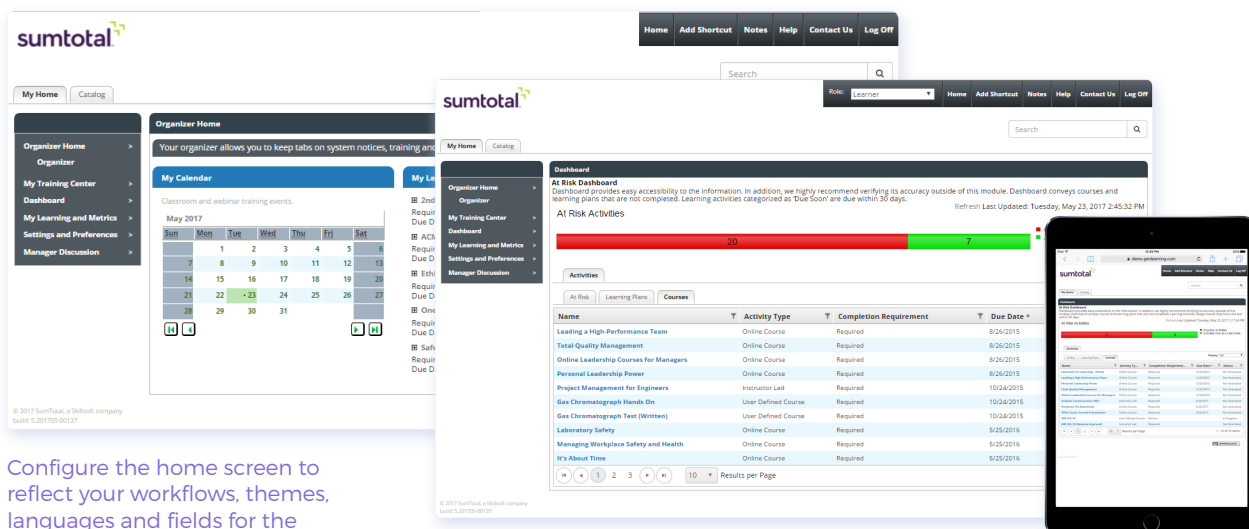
sumtotal

Home | Add Shortcut | Notes | Help | Contact Us | Log Off

Search

My Home | Catalog

Organizer Home
Organizer
My Training Center
Dashboard
My Learning and Metrics
Settings and Preferences
Manager Discussion

Organizer Home

Your organizer allows you to keep tabs on system notices, training and

My Calendar

Classroom and webinar training events.

May 2017

| Sun | Mon | Tue | Wed | Thu | Fri | Sat |
|---|---|---|---|---|---|---|
| | 1 | 2 | 3 | 4 | 5 | 6 |
| 7 | 8 | 9 | 10 | 11 | 12 | 13 |
| 14 | 15 | 16 | 17 | 18 | 19 | 20 |
| 21 | 22 | 23 | 24 | 25 | 26 | 27 |
| 28 | 29 | 30 | 31 | | | |

My Le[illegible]

2nd
Requir
Due D
ACM
Requir
Due D
Ethi
Requir
Due D
One
Requir
Due D
Saf
Requir
Due D

© 2017 SumTotal, a Skillsoft company
build: 5.201705-00137

Configure the home screen to reflect your workflows, themes, languages and fields for the

sumtotal

Role: Learner

Home | Add Shortcut | Notes | Help | Contact Us | Log Off

Search

My Home | Catalog

Organizer Home
Organizer
My Training Center
Dashboard
My Learning and Metrics
Settings and Preferences
Manager Discussion

Dashboard

At Risk Dashboard
Dashboard provides easy accessibility to the information. In addition, we highly recommend verifying its accuracy outside of this module. Dashboard conveys courses and learning plans that are not completed. Learning activities categorized as 'Due Soon' are due within 30 days.

Refresh Last Updated: Tuesday, May 23, 2017 2:45:32 PM

At Risk Activities

20
7

Activities

At Risk | Learning Plans | Courses

| Name | Activity Type | Completion Requirement | Due Date |
|---|---|---|---|
| Leading a High-Performance Team | Online Course | Required | 8/26/2015 |
| Total Quality Management | Online Course | Required | 8/26/2015 |
| Online Leadership Courses for Managers | Online Course | Required | 8/26/2015 |
| Personal Leadership Power | Online Course | Required | 8/26/2015 |
| Project Management for Engineers | Instructor Led | Required | 10/24/2015 |
| Gas Chromatograph Hands On | User Defined Course | Required | 10/24/2015 |
| Gas Chromatograph Test (Written) | User Defined Course | Required | 10/24/2015 |
| Laboratory Safety | Online Course | Required | 5/25/2016 |
| Managing Workplace Safety and Health | Online Course | Required | 5/25/2016 |
| It's About Time | Online Course | Required | 5/25/2016 |

1 2 3

10 Results per Page

© 2017 SumTotal, a Skillsoft company
build: 5.201705-00137

sumtotal

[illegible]